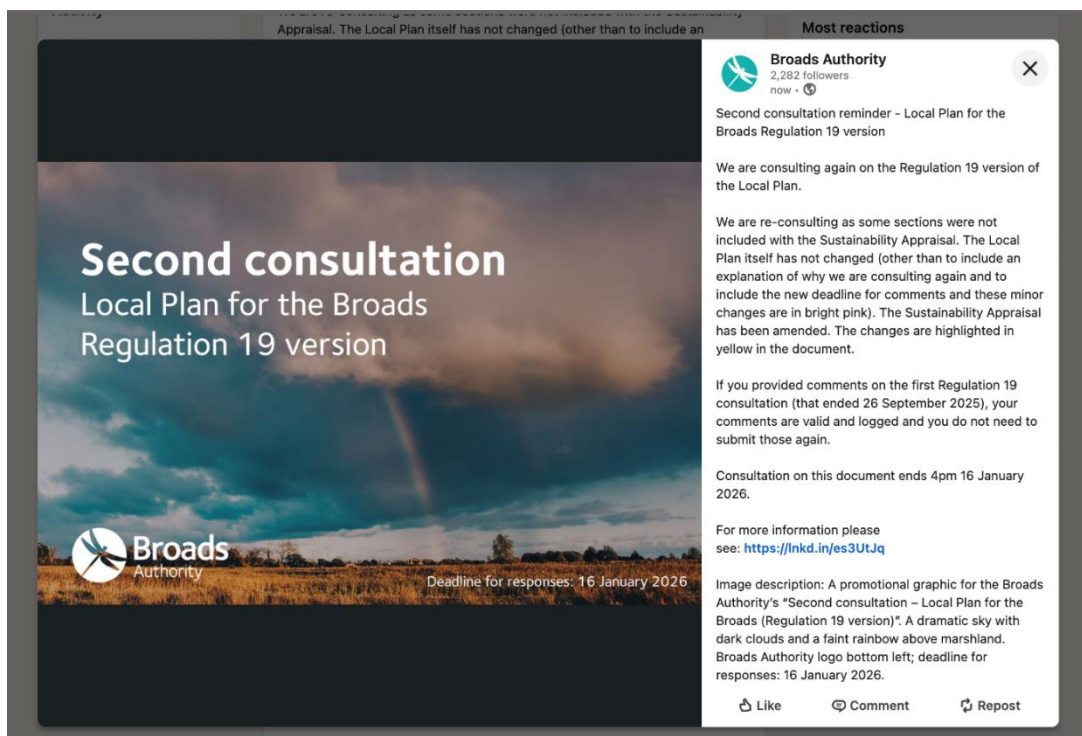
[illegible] Appraisal. The Local Plan itself has not changed (other than to include an

Most reactions

Second consultation
Local Plan for the Broads
Regulation 19 version

Broads
Authority

Deadline for responses: 16 January 2026

Broads Authority
2,282 followers
now ·

Second consultation reminder - Local Plan for the Broads Regulation 19 version

We are consulting again on the Regulation 19 version of the Local Plan.

We are re-consulting as some sections were not included with the Sustainability Appraisal. The Local Plan itself has not changed (other than to include an explanation of why we are consulting again and to include the new deadline for comments and these minor changes are in bright pink). The Sustainability Appraisal has been amended. The changes are highlighted in yellow in the document.

If you provided comments on the first Regulation 19 consultation (that ended 26 September 2025), your comments are valid and logged and you do not need to submit those again.

Consultation on this document ends 4pm 16 January 2026.

For more information please see: https://lnkd.in/es3UtJq

Image description: A promotional graphic for the Broads Authority's "Second consultation – Local Plan for the Broads (Regulation 19 version)". A dramatic sky with dark clouds and a faint rainbow above marshland. Broads Authority logo bottom left; deadline for responses: 16 January 2026.

Like
Comment
Repost